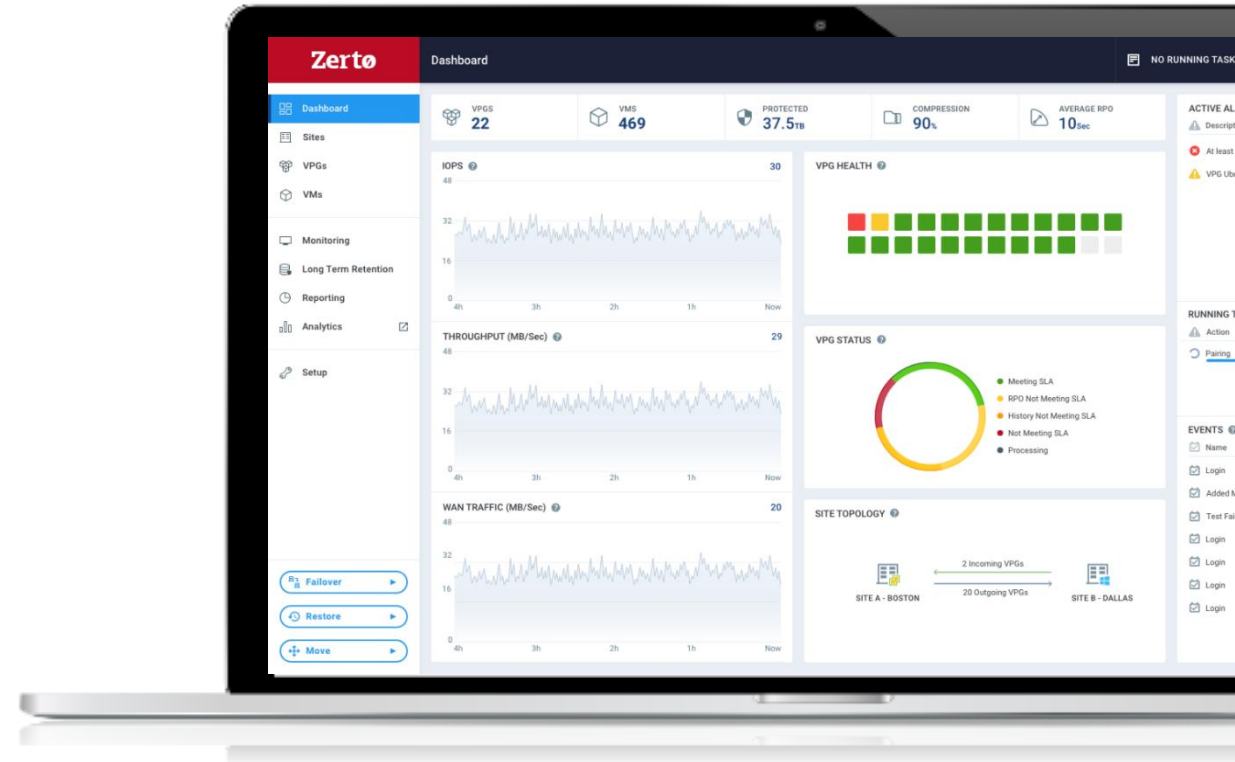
Zertø

Dashboard

NO RUNNING TASK

Dashboard
Sites
VPGs
VMs
Monitoring
Long Term Retention
Reporting
Analytics
Setup

Failover
Restore
Move

VPGS 22
VMS 469
PROTECTED 37.5TB
COMPRESSION 90%
AVERAGE RPO 10Sec

ACTIVE AL
Descript
At least
VPG Ub

IOPS 30
48
32
16
0
4h 3h 2h 1h Now

THROUGHPUT (MB/Sec) 29
48
32
16
0
4h 3h 2h 1h Now

WAN TRAFFIC (MB/Sec) 20
48
32
16
0
4h 3h 2h 1h Now

VPG HEALTH

VPG STATUS
Meeting SLA
RPO Not Meeting SLA
History Not Meeting SLA
Not Meeting SLA
Processing

SITE TOPOLOGY
2 Incoming VPGs
20 Outgoing VPGs
SITE A - BOSTON
SITE B - DALLAS

RUNNING T
Action
Pairing

EVENTS
Name
Login
Added M
Test Fa
Login
Login
Login
Login